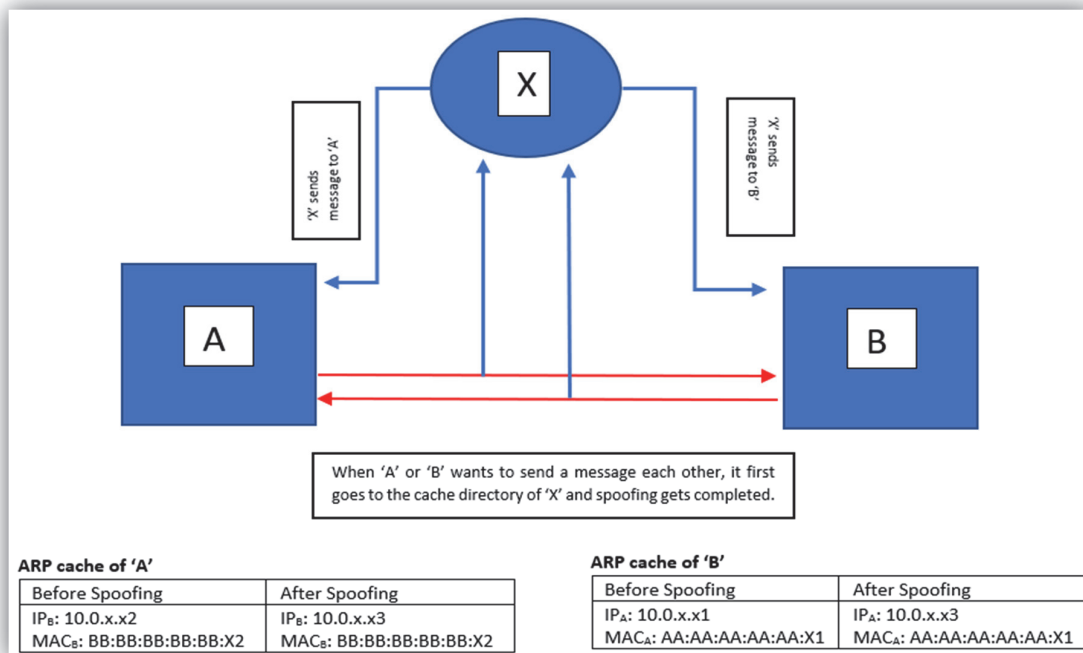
X

'X' sends message to 'A'

'X' sends message to 'B'

A

B

When 'A' or 'B' wants to send a message each other, it first goes to the cache directory of 'X' and spoofing gets completed.

ARP cache of 'A'

| Before Spoofing | After Spoofing |
|---|---|
| IP$_B$: 10.0.x.x2 MAC$_B$: BB:BB:BB:BB:BB:X2 | IP$_B$: 10.0.x.x3 MAC$_B$: BB:BB:BB:BB:BB:X2 |

ARP cache of 'B'

| Before Spoofing | After Spoofing |
|---|---|
| IP$_A$: 10.0.x.x1 MAC$_A$: AA:AA:AA:AA:AA:X1 | IP$_A$: 10.0.x.x3 MAC$_A$: AA:AA:AA:AA:AA:X1 |